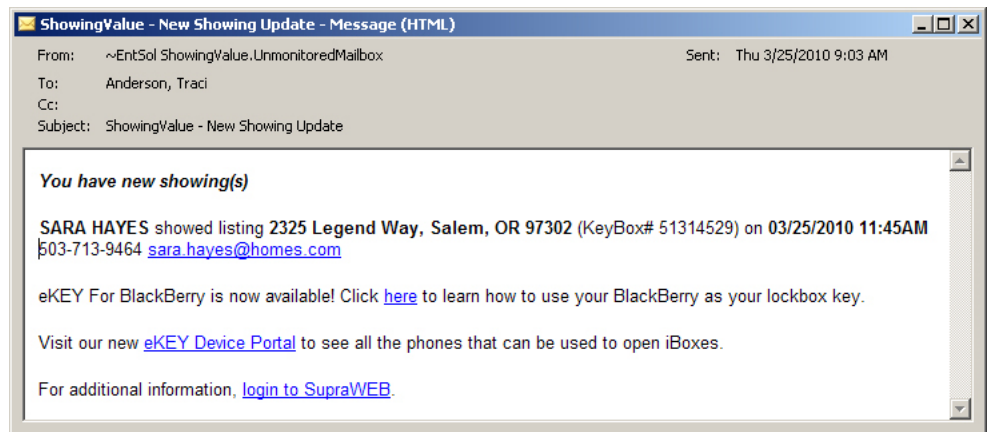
ShowingValue - New Showing Update - Message (HTML)

From: ~EntSol ShowingValue.UnmonitoredMailbox Sent: Thu 3/25/2010 9:03 AM
To: Anderson, Traci
Cc:
Subject: ShowingValue - New Showing Update

You have new showing(s)

SARA HAYES showed listing 2325 Legend Way, Salem, OR 97302 (KeyBox# 51314529) on 03/25/2010 11:45AM 503-713-9464 sara.hayes@homes.com

eKEY For BlackBerry is now available! Click here to learn how to use your BlackBerry as your lockbox key.

Visit our new eKEY Device Portal to see all the phones that can be used to open iBoxes.

For additional information, login to SupraWEB.